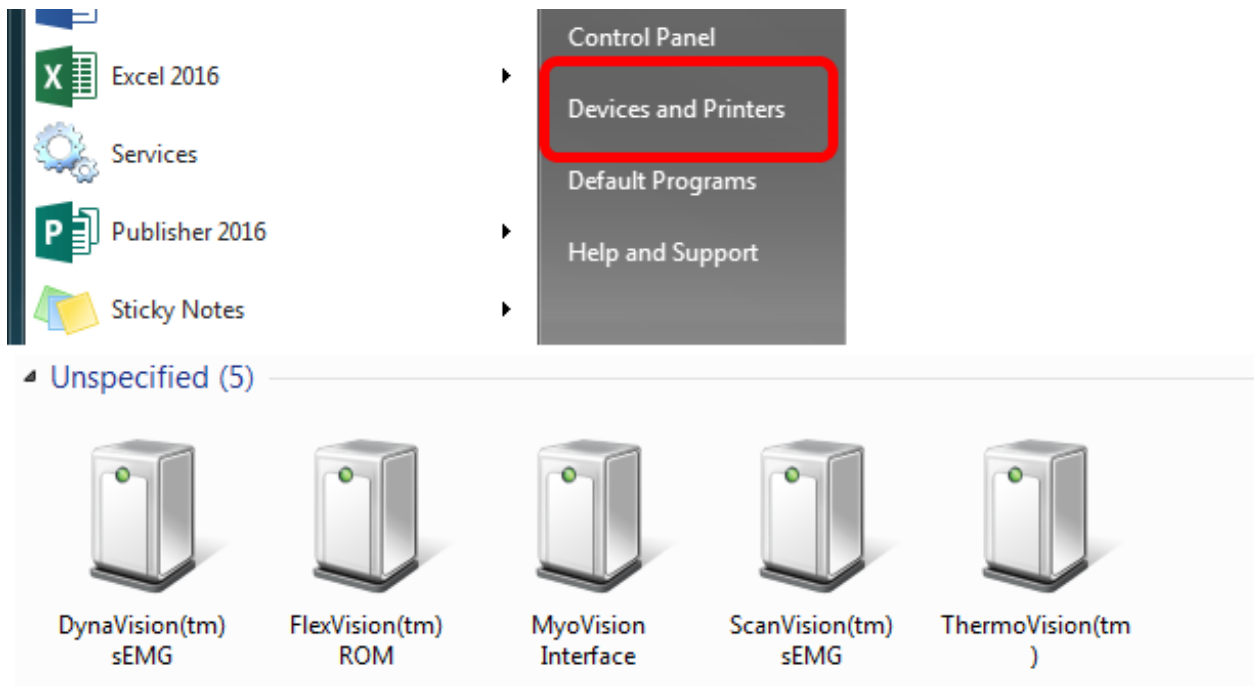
Excel 2016

Services

Publisher 2016

Sticky Notes

Control Panel

Devices and Printers

Default Programs

Help and Support

Unspecified (5)

DynaVision(tm) sEMG

FlexVision(tm) ROM

MyoVision Interface

ScanVision(tm) sEMG

ThermoVision(tm )